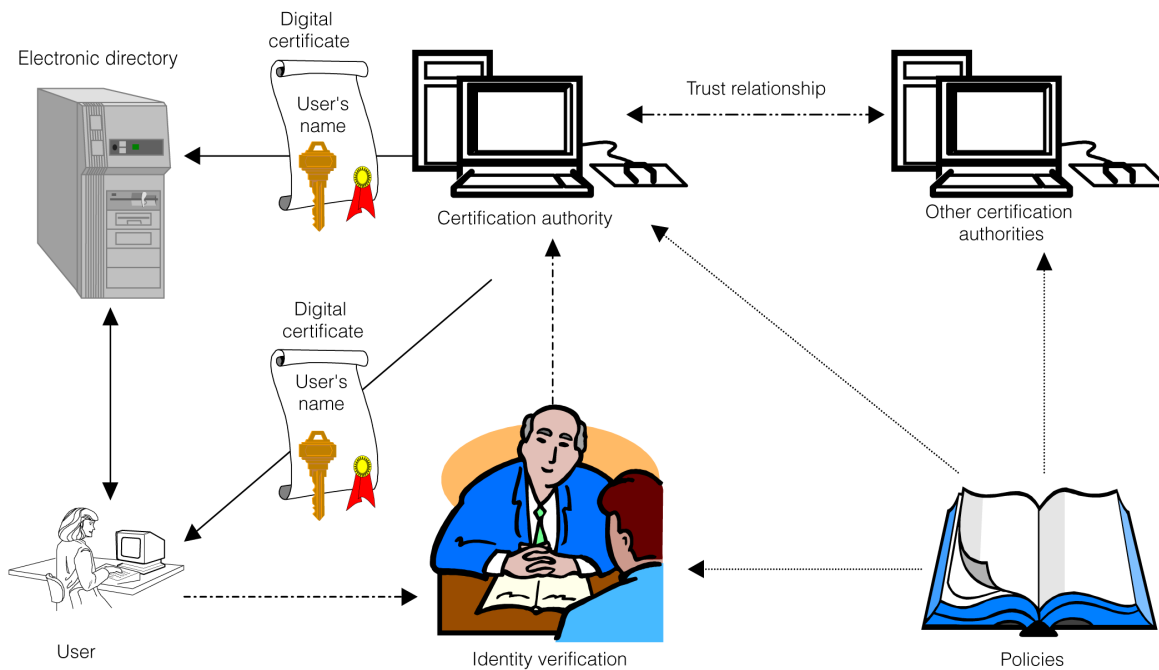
Digital certificate

User's name

Electronic directory

Trust relationship

Certification authority

Other certification authorities

Digital certificate

User's name

User

Identity verification

Policies